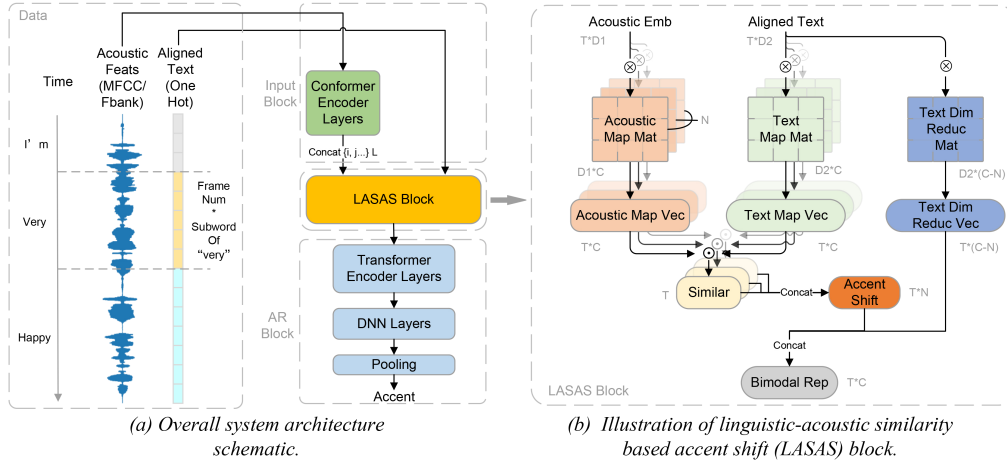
Data

Time

Acoustic Feats (MFCC/ Fbank)

Aligned Text (One Hot)

I' m

Very

Happy

Frame Num * Subword Of "very"

Input Block

Conformer Encoder Layers

Concat {i, j...} L

LASAS Block

AR Block

Transformer Encoder Layers

DNN Layers

Pooling

Accent

(a) Overall system architecture schematic.

Acoustic Emb

T*D1

Aligned Text

T*D2

Acoustic Map Mat

N

Text Map Mat

Text Dim Reduc Mat

D1*C

D2*C

D2*(C-N)

Acoustic Map Vec

Text Map Vec

Text Dim Reduc Vec

T*C

T*C

T*(C-N)

T

Similar

Concat

Accent Shift

T*N

Concat

Bimodal Rep

T*C

LASAS Block

(b) Illustration of linguistic-acoustic similarity based accent shift (LASAS) block.